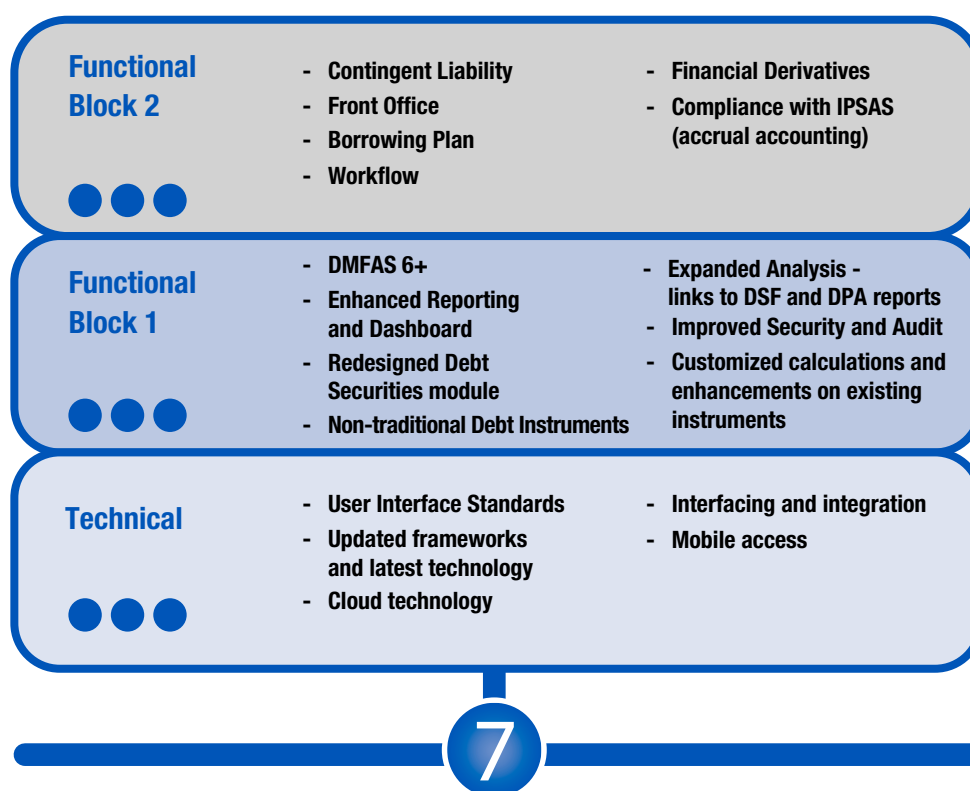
Functional Block 2

- Contingent Liability
- Front Office
- Borrowing Plan
- Workflow

- Financial Derivatives
- Compliance with IPSAS (accrual accounting)

Functional Block 1

- DMFAS 6+
- Enhanced Reporting and Dashboard
- Redesigned Debt Securities module
- Non-traditional Debt Instruments

- Expanded Analysis - links to DSF and DPA reports
- Improved Security and Audit
- Customized calculations and enhancements on existing instruments

Technical

- User Interface Standards
- Updated frameworks and latest technology
- Cloud technology

- Interfacing and integration
- Mobile access

7